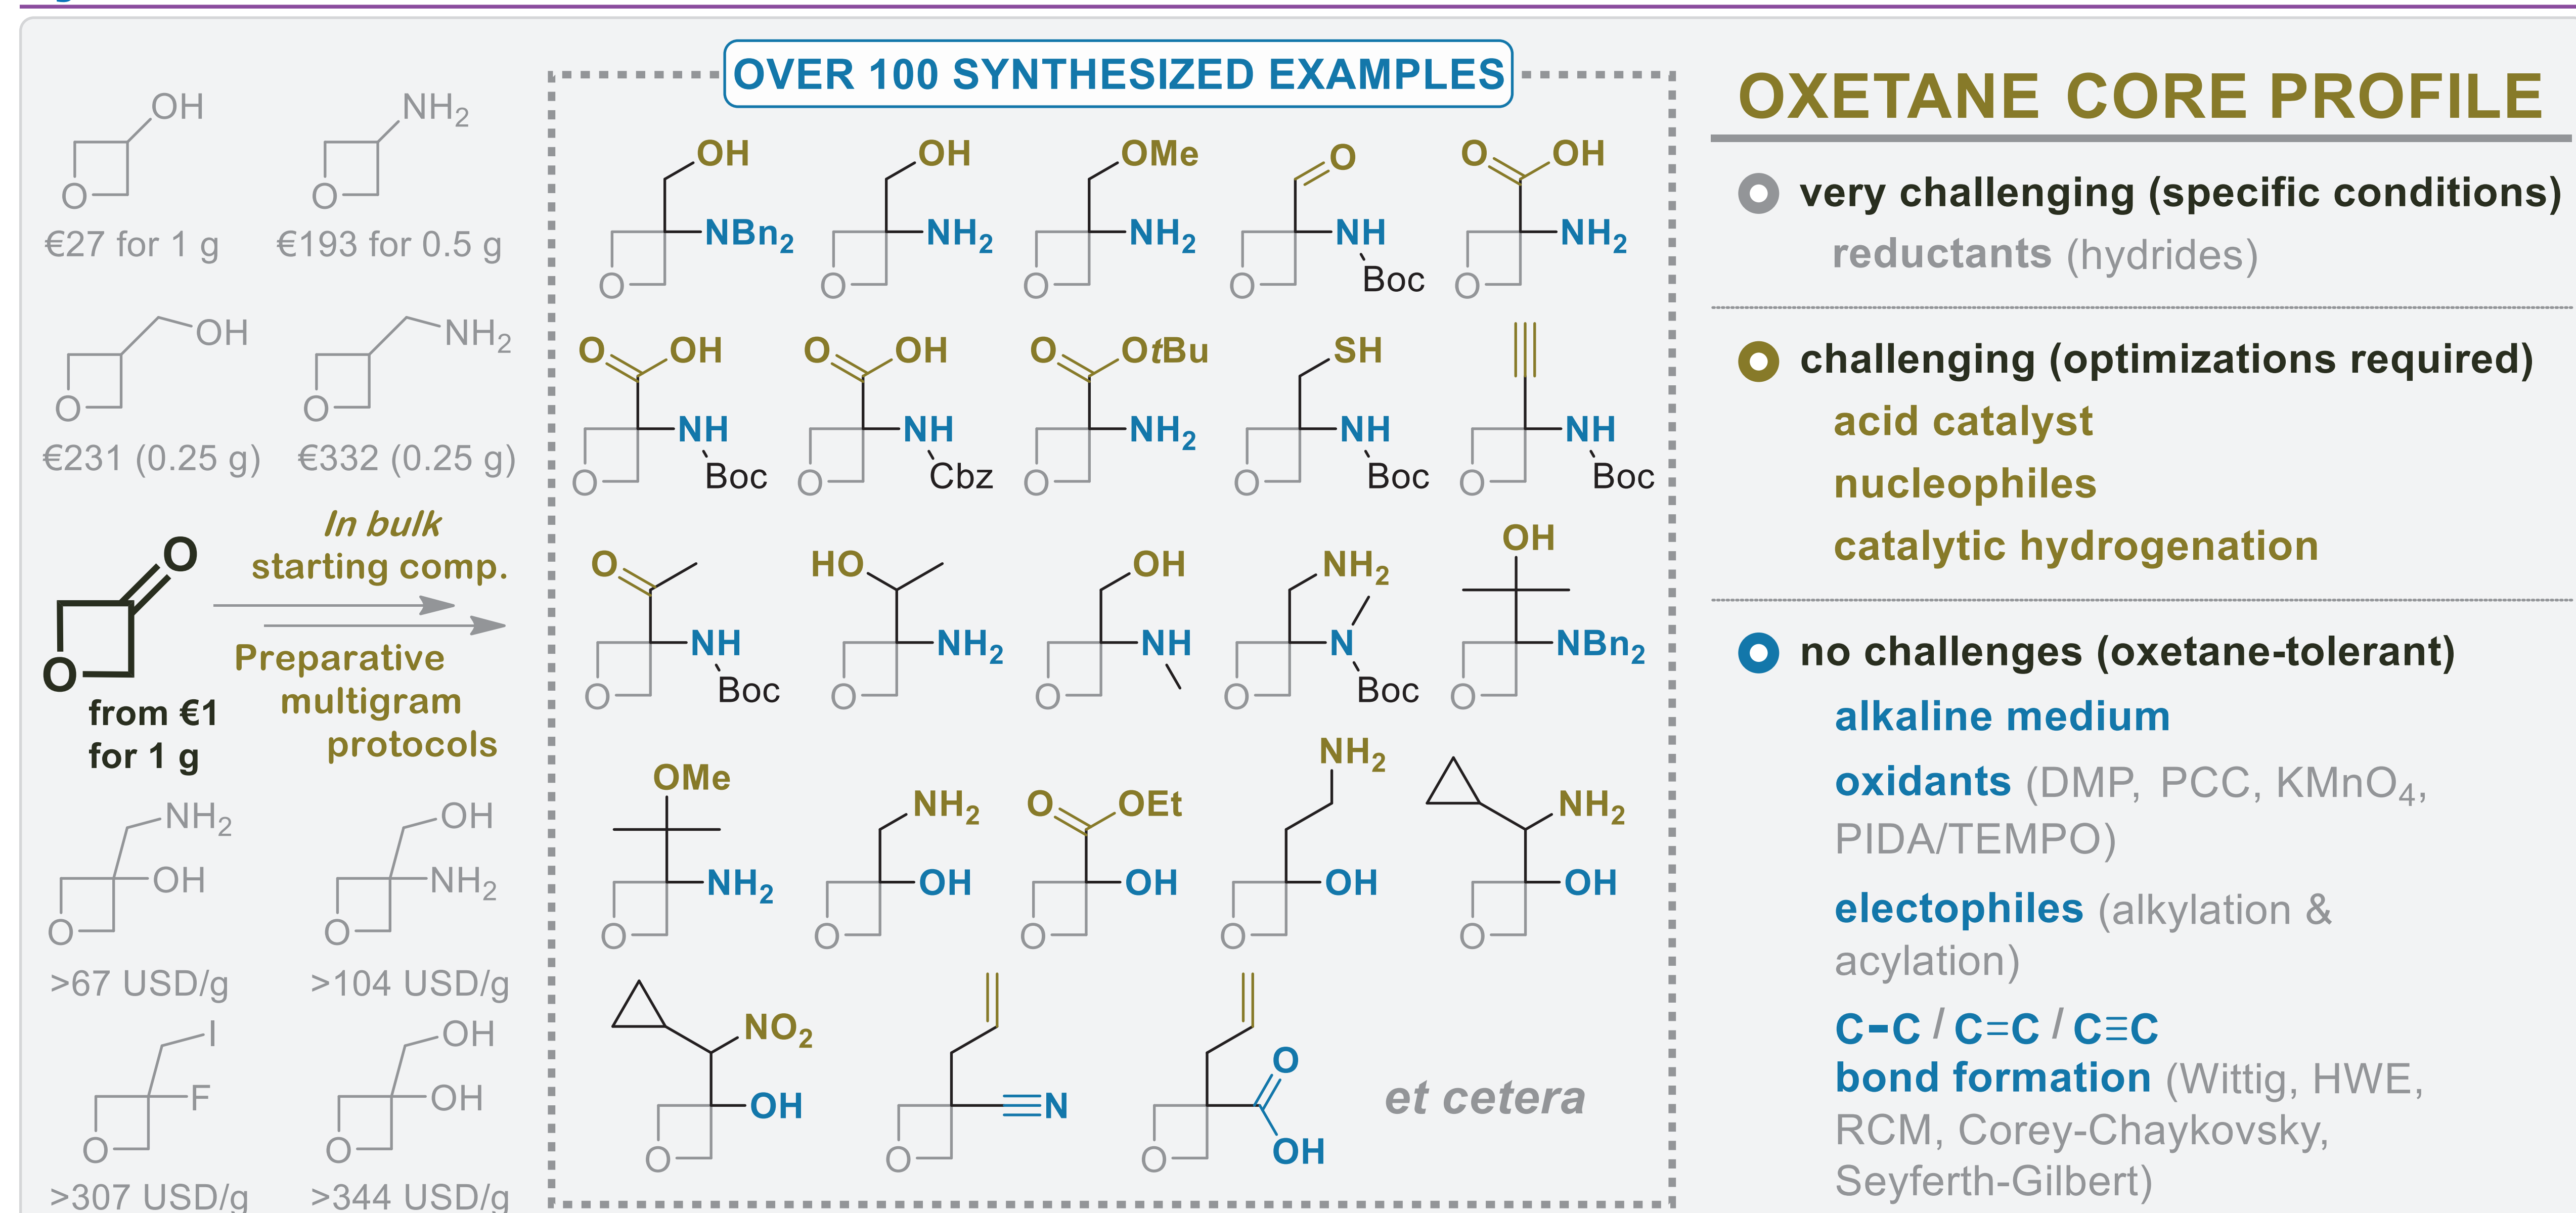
OH
O
€27 for 1 g

NH$_2$
O
€193 for 0.5 g

OH
O
€231 (0.25 g)

NH$_2$
O
€332 (0.25 g)

O
O
from €1 for 1 g

In bulk
starting comp.

Preparative multigram protocols

NH$_2$
OH
O
>67 USD/g

OH
NH$_2$
O
>104 USD/g

I
F
O
>307 USD/g

OH
OH
O
>344 USD/g

OVER 100 SYNTHESIZED EXAMPLES

OH NBn$_2$ O
OH NH$_2$ O
OMe NH$_2$ O
O NH Boc O
O OH NH$_2$ O

O OH NH Boc O
O OH NH Cbz O
O O$t$Bu NH$_2$ O
SH NH Boc O
NH Boc O

O NH Boc O
HO NH$_2$ O
OH NH O
NH$_2$ N Boc O
OH NBn$_2$ O

OMe NH$_2$ O
NH$_2$ OH O
O OEt OH O
NH$_2$ OH O
NH$_2$ OH O

NO$_2$ OH O
N O
O OH O
et cetera

OXETANE CORE PROFILE

very challenging (specific conditions)
reductants (hydrides)

challenging (optimizations required)
acid catalyst
nucleophiles
catalytic hydrogenation

no challenges (oxetane-tolerant)
alkaline medium
oxidants (DMP, PCC, KMnO$_4$, PIDA/TEMPO)
electophiles (alkylation & acylation)
C–C / C=C / C≡C bond formation (Wittig, HWE, RCM, Corey-Chaykovsky, Seyferth-Gilbert)